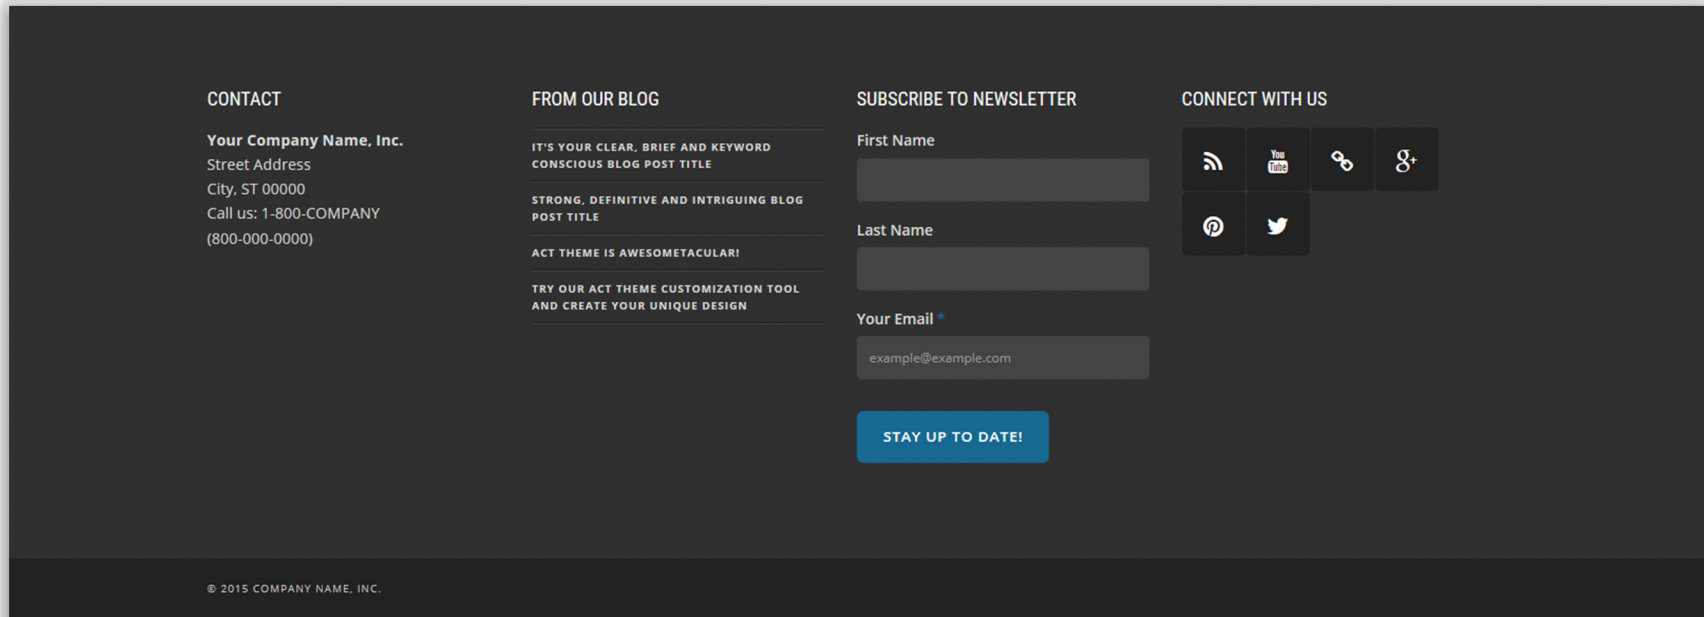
CONTACT

**Your Company Name, Inc.**
Street Address
City, ST 00000
Call us: 1-800-COMPANY
(800-000-0000)

FROM OUR BLOG

IT'S YOUR CLEAR, BRIEF AND KEYWORD CONSCIOUS BLOG POST TITLE

STRONG, DEFINITIVE AND INTRIGUING BLOG POST TITLE

ACT THEME IS AWESOMETACULAR!

TRY OUR ACT THEME CUSTOMIZATION TOOL AND CREATE YOUR UNIQUE DESIGN

SUBSCRIBE TO NEWSLETTER

First Name

Last Name

Your Email *

example@example.com

STAY UP TO DATE!

CONNECT WITH US

You Tube

© 2015 COMPANY NAME, INC.